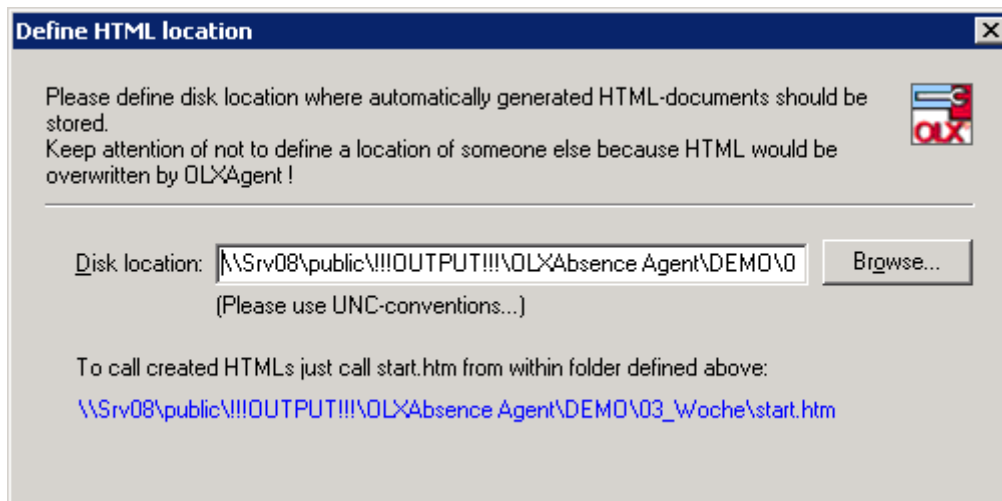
Define HTML location

Please define disk location where automatically generated HTML-documents should be stored.
Keep attention of not to define a location of someone else because HTML would be overwritten by OLXAgent !

OLX

Disk location: \\Srv08\public\!!!OUTPUT!!!\OLXAbsence Agent\DEMO\0

Browse...

(Please use UNC-conventions...)

To call created HTMLs just call start.htm from within folder defined above:

\\Srv08\public\!!!OUTPUT!!!\OLXAbsence Agent\DEMO\03_Woche\start.htm